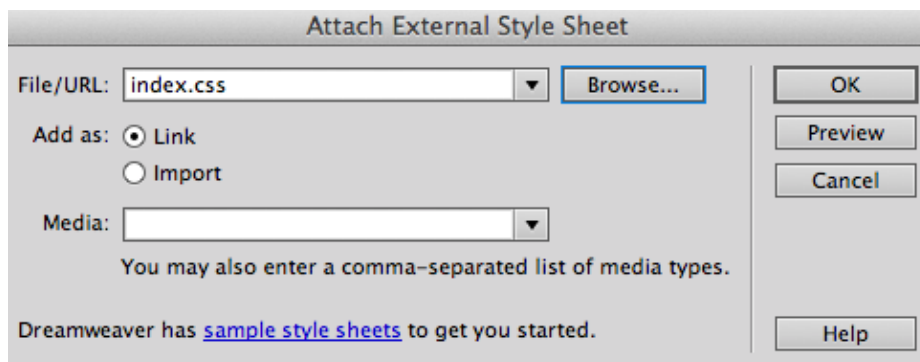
Attach External Style Sheet

File/URL: index.css Browse...

Add as: Link

Import

Media:

You may also enter a comma-separated list of media types.

Dreamweaver has sample style sheets to get you started.

OK

Preview

Cancel

Help